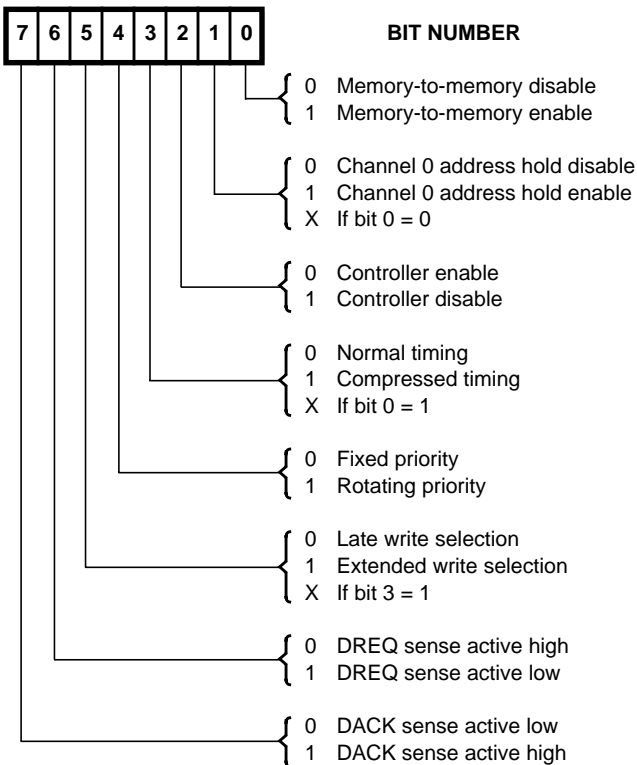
| 7 | 6 | 5 | 4 | 3 | 2 | 1 | 0 |
|---|---|---|---|---|---|---|---|

BIT NUMBER

0 Memory-to-memory disable
1 Memory-to-memory enable

0 Channel 0 address hold disable
1 Channel 0 address hold enable
X If bit 0 = 0

0 Controller enable
1 Controller disable

0 Normal timing
1 Compressed timing
X If bit 0 = 1

0 Fixed priority
1 Rotating priority

0 Late write selection
1 Extended write selection
X If bit 3 = 1

0 DREQ sense active high
1 DREQ sense active low

0 DACK sense active low
1 DACK sense active high